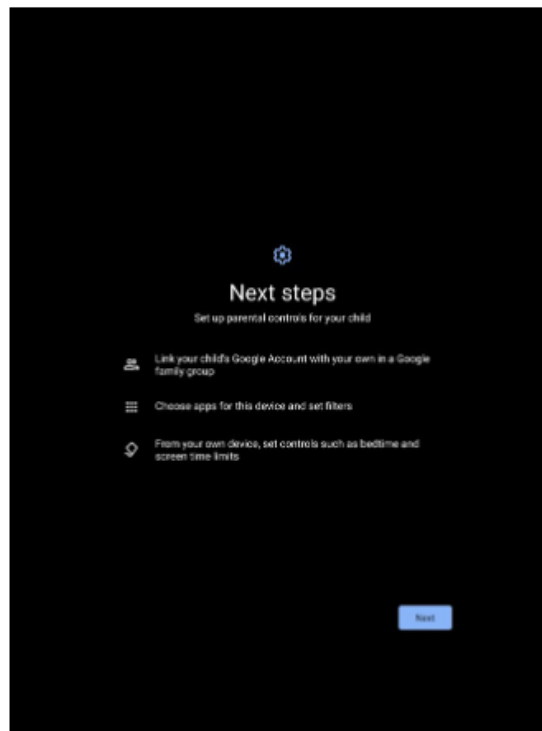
Next steps

Set up parental controls for your child

Link your child's Google Account with your own in a Google family group

Choose apps for this device and set filters

From your own device, set controls such as bedtime and screen time limits

Next